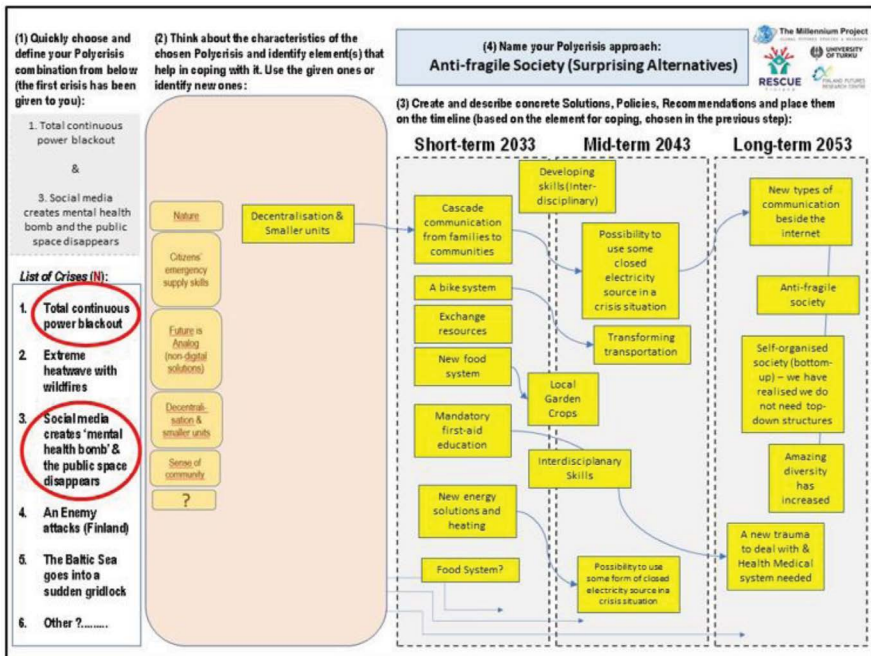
(1) Quickly choose and define your Polycrisis combination from below (the first crisis has been given to you):

1. Total continuous power blackout

&

3. Social media creates mental health bomb and the public space disappears

List of Crises (N):

1. Total continuous power blackout

2. Extreme heatwave with wildfires

3. Social media creates 'mental health bomb' & the public space disappears

4. An Enemy attacks (Finland)

5. The Baltic Sea goes into a sudden gridlock

6. Other ?.........

(2) Think about the characteristics of the chosen Polycrisis and identify element(s) that help in coping with it. Use the given ones or identify new ones:

Nature

Citizens' emergency supply skills

Future is Analog (non-digital solutions)

Decentralisation & smaller units

Sense of community

?

Decentralisation & Smaller units

(4) Name your Polycrisis approach:
Anti-fragile Society (Surprising Alternatives)

The Millennium Project
RESCUE
UNIVERSITY OF TURKU
FINLAND FUTURES RESEARCH CENTRE

(3) Create and describe concrete Solutions, Policies, Recommendations and place them on the timeline (based on the element for coping, chosen in the previous step):

Short-term 2033

Mid-term 2043

Long-term 2053

Developing skills (Inter-disciplinary)

Cascade communication from families to communities

Possibility to use some closed electricity source in a crisis situation

New types of communication beside the internet

A bike system

Exchange resources

Transforming transportation

Anti-fragile society

New food system

Local Garden Crops

Self-organised society (bottom-up) – we have realised we do not need top-down structures

Mandatory first-aid education

Interdisciplanary Skills

Amazing diversity has increased

New energy solutions and heating

A new trauma to deal with & Health Medical system needed

Food System?

Possibility to use some form of closed electricity source in a crisis situation